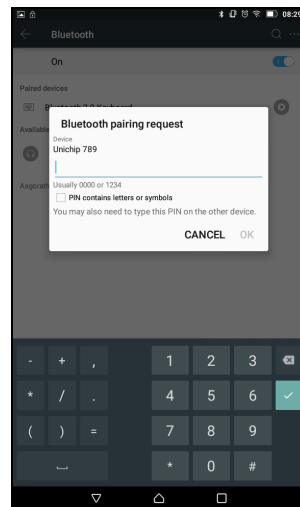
08:29

Bluetooth

On

Paired devices

Bluetooth 3.0 Keyboard

Availab

Aagorah

Bluetooth pairing request

Device
Unichip 789

Usually 0000 or 1234

PIN contains letters or symbols

You may also need to type this PIN on the other device.

CANCEL OK

- + ,
1 2 3
* / .
4 5 6
( ) =
7 8 9
* 0 #